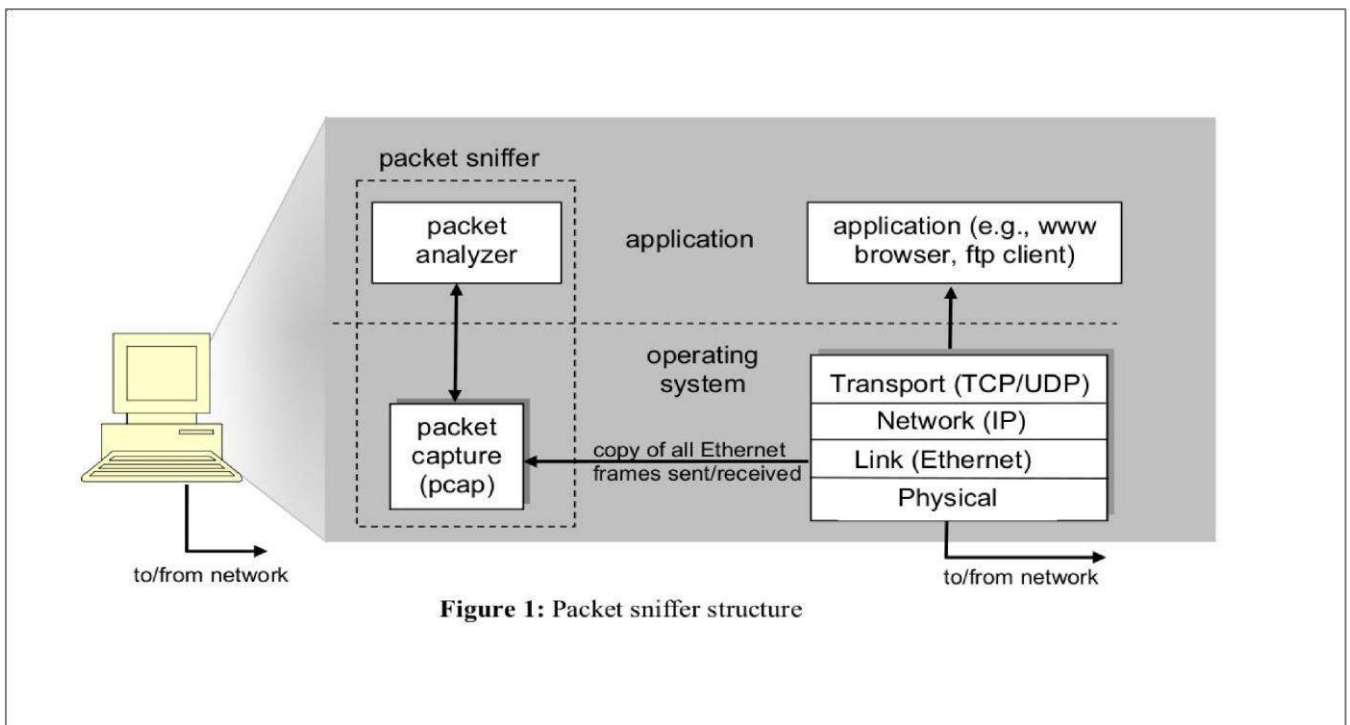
packet sniffer

packet analyzer

application

application (e.g., www browser, ftp client)

operating system

Transport (TCP/UDP)

Network (IP)

Link (Ethernet)

Physical

packet capture (pcap)

copy of all Ethernet frames sent/received

to/from network

to/from network

**Figure 1:** Packet sniffer structure